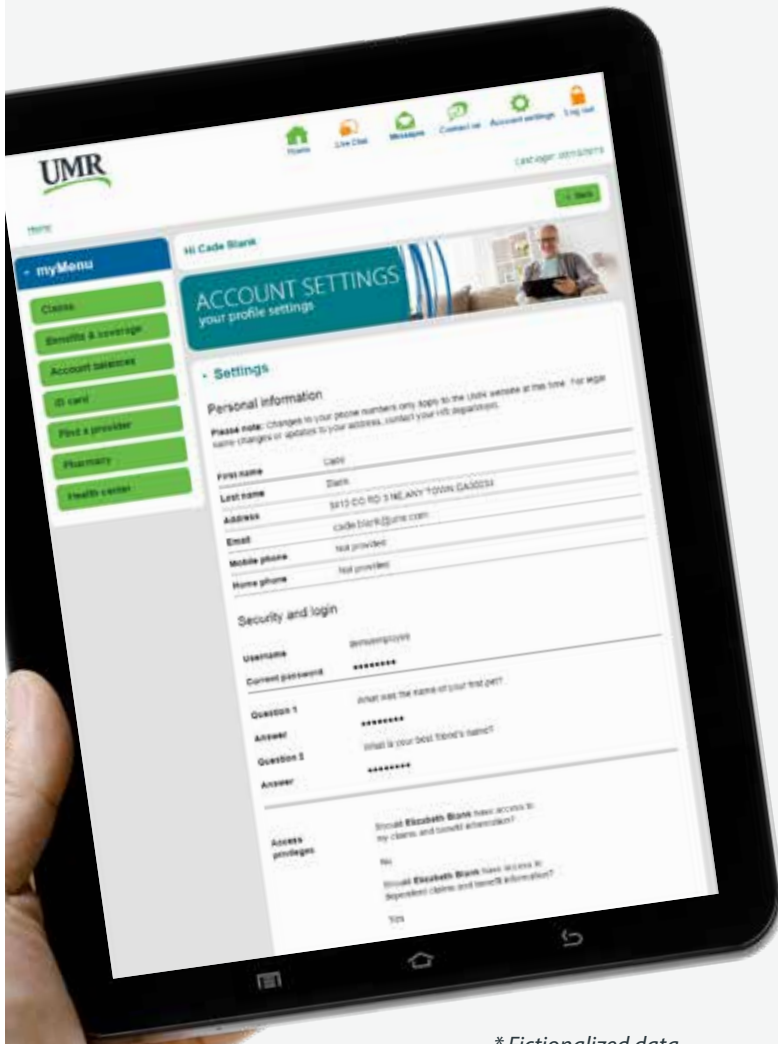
UMR

Home Live Chat Messages Contact us Account settings Log out

Last login: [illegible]

< Back

Home

- myMenu

Claims

Benefits & coverage

Account balances

ID card

Find a provider

Pharmacy

Health center

Hi Cade Blank

ACCOUNT SETTINGS
your profile settings

- Settings

Personal information

Please note: Changes to your phone numbers only apply to the UMR website at this time. For legal name changes or updates to your address, contact your HR department.

| | |
|---|---|
| First name | Cade |
| Last name | Blank |
| Address | 5413 CO RD 3 NE ANY TOWN GA30034 |
| Email | cade.blank@umr.com |
| Mobile phone | Not provided |
| Home phone | Not provided |

Security and login

| | |
|---|---|
| Username | demoemployee |
| Current password | •••••••• |
| Question 1 | What was the name of your first pet? |
| Answer | •••••••• |
| Question 2 | What is your best friend's name? |
| Answer | •••••••• |

Access privileges

Should Elizabeth Blank have access to my claims and benefit information?

No

Should Elizabeth Blank have access to dependent claims and benefit information?

Yes

* Fictionalized data